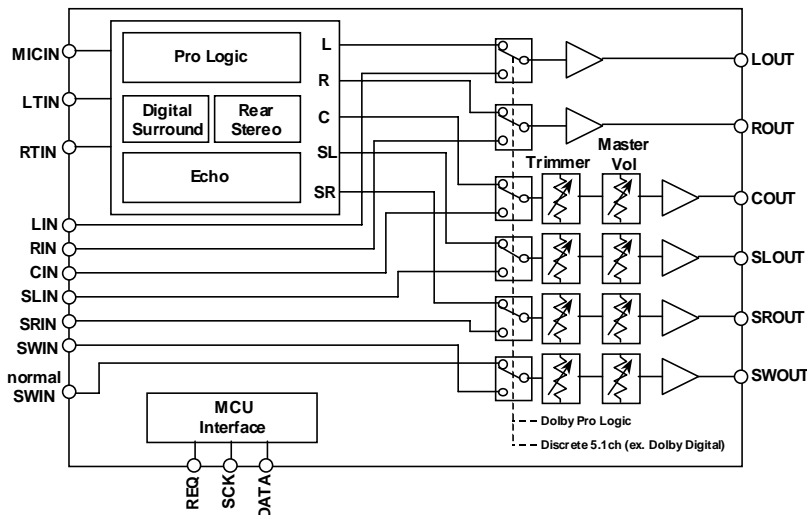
MICIN
LTIN
RTIN
Pro Logic
Digital Surround
Rear Stereo
Echo
L
R
C
SL
SR
LOUT
ROUT
Trimmer
Master Vol
COUT
SLOUT
SROUT
SWOUT
LIN
RIN
CIN
SLIN
SRIN
SWIN
normal SWIN
MCU Interface
Dolby Pro Logic
Discrete 5.1ch (ex. Dolby Digital)
REQ
SCK
DATA